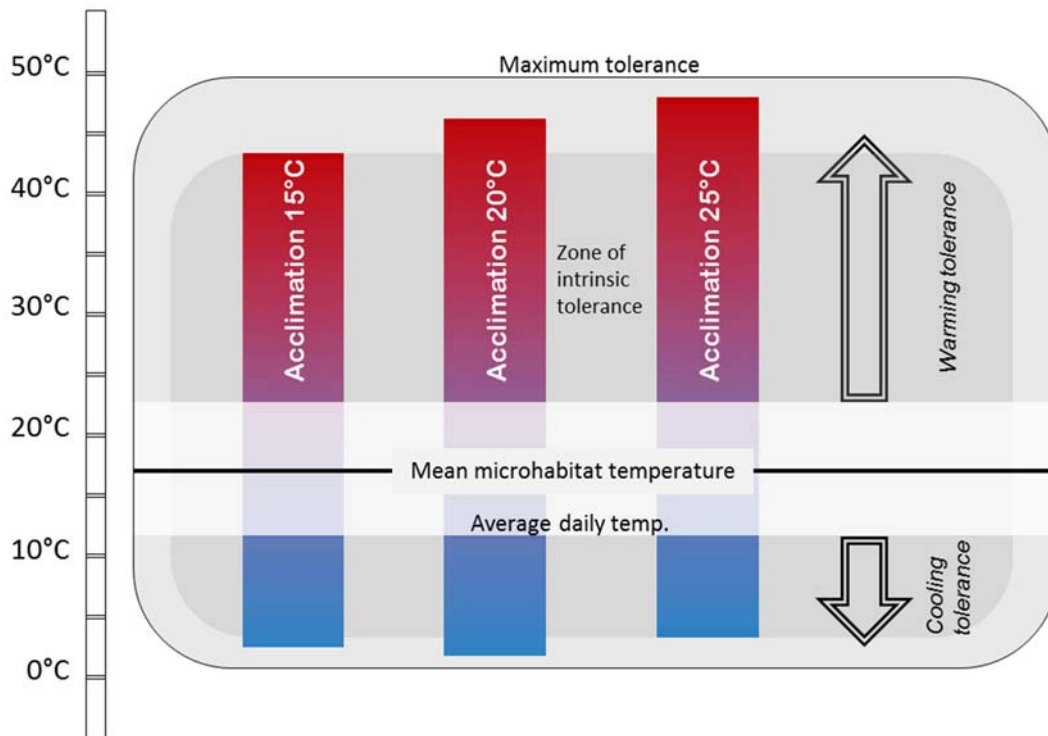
50°C
40°C
30°C
20°C
10°C
0°C

Maximum tolerance

Acclimation 15°C

Acclimation 20°C

Zone of intrinsic tolerance

Acclimation 25°C

Warming tolerance

Mean microhabitat temperature

Average daily temp.

Cooling tolerance